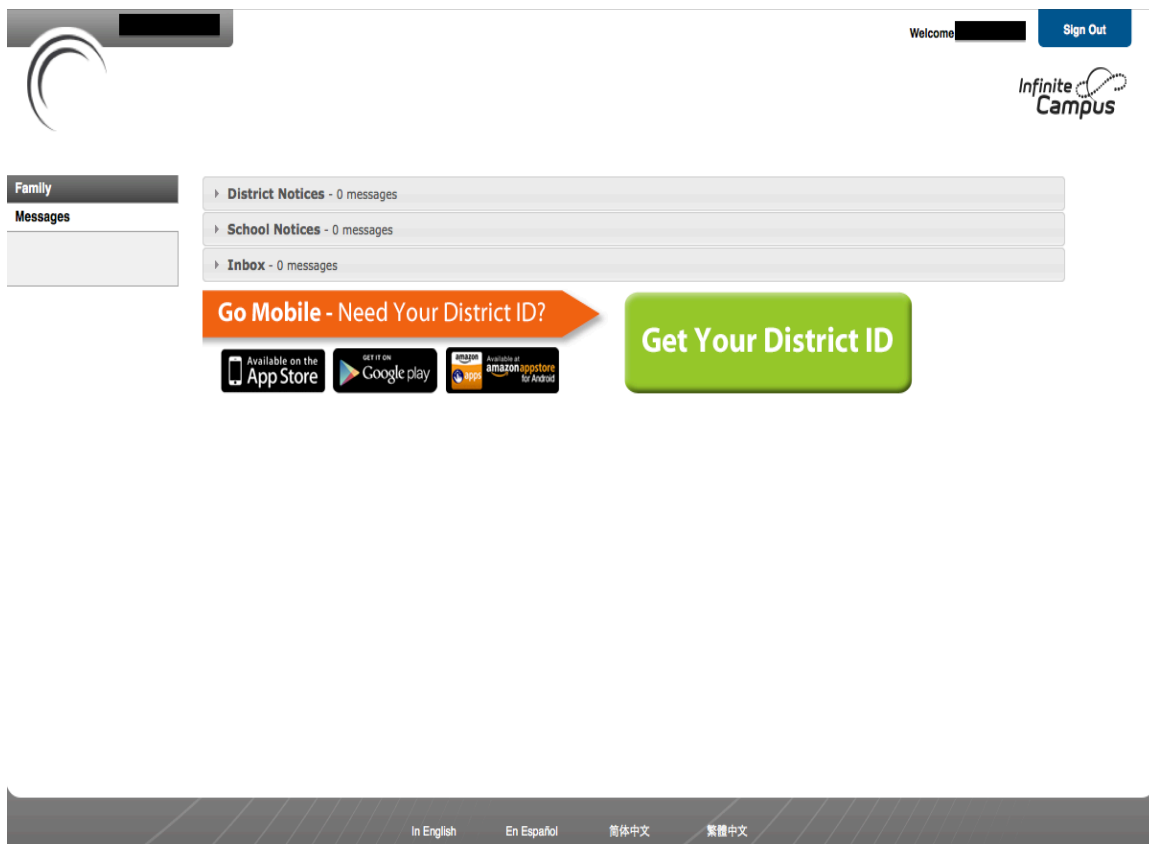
Welcome

Sign Out

Infinite Campus

Family

Messages

District Notices - 0 messages

School Notices - 0 messages

Inbox - 0 messages

Go Mobile - Need Your District ID?

Available on the App Store

GET IT ON Google play

amazon apps Available at amazon appstore for Android

Get Your District ID

In English En Español 简体中文 繁體中文